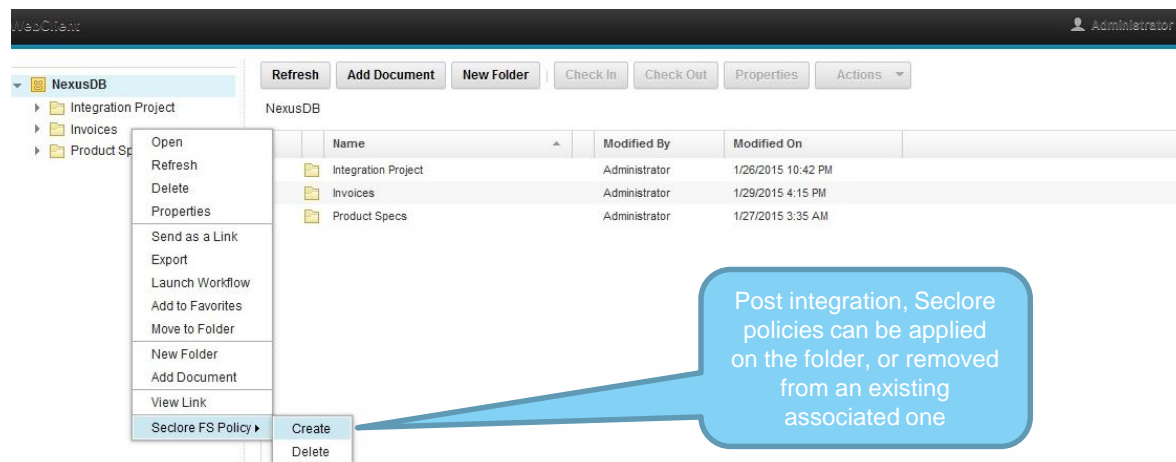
WebClient

Administrator

NexusDB
Integration Project
Invoices
Product Sp

Open
Refresh
Delete
Properties
Send as a Link
Export
Launch Workflow
Add to Favorites
Move to Folder
New Folder
Add Document
View Link
Seclore FS Policy ▸

Create
Delete

Refresh | Add Document | New Folder | Check In | Check Out | Properties | Actions

NexusDB

| Name | Modified By | Modified On |
|---|---|---|
| Integration Project | Administrator | 1/26/2015 10:42 PM |
| Invoices | Administrator | 1/29/2015 4:15 PM |
| Product Specs | Administrator | 1/27/2015 3:35 AM |

Post integration, Seclore policies can be applied on the folder, or removed from an existing associated one